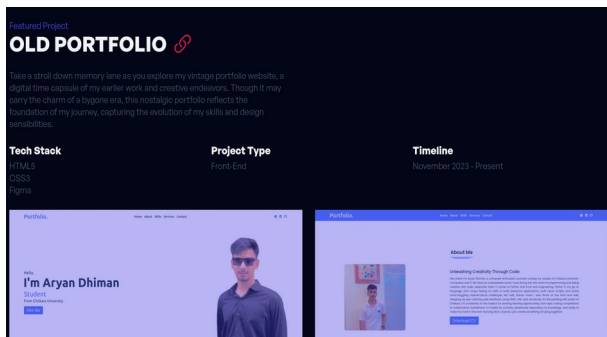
Featured Project

OLD PORTFOLIO

Take a stroll down memory lane as you explore my vintage portfolio website, a digital time capsule of my earlier work and creative endeavors. Though it may carry the charm of a bygone era, this nostalgic portfolio reflects the foundation of my journey, capturing the evolution of my skills and design sensibilities.

Tech Stack
HTML5
CSS3
Figma

Project Type
Front-End

Timeline
November 2023 - Present

Portfolio.
Home About Skills Services Contact

Hello,
I'm Aryan Dhiman
Student
From Chitkara University
Hire Me

Portfolio.
Home About Skills Services Contact

About Me

Unleashing Creativity Through Code

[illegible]

Download CV